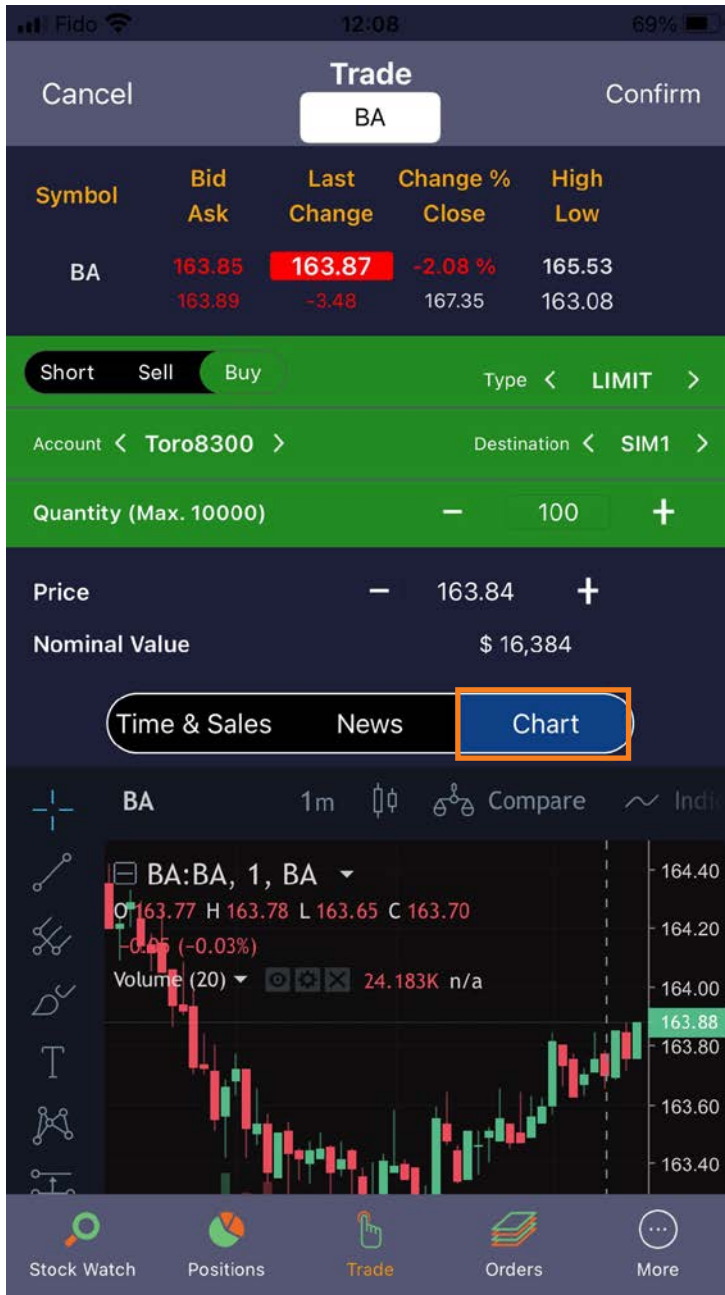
Fido 12:08 69%

Cancel Trade Confirm
BA

| Symbol | Bid Ask | Last Change | Change % Close | High Low |
|---|---|---|---|---|
| BA | 163.85 163.89 | 163.87 -3.48 | -2.08 % 167.35 | 165.53 163.08 |

Short Sell Buy Type < LIMIT >

Account < Toro8300 > Destination < SIM1 >

Quantity (Max. 10000) − 100 +

Price − 163.84 +

Nominal Value $ 16,384

Time & Sales News Chart

BA 1m Compare Indi

BA:BA, 1, BA
O 163.77 H 163.78 L 163.65 C 163.70
-0.05 (-0.03%)
Volume (20) 24.183K n/a

164.40
164.20
164.00
163.88
163.80
163.60
163.40

Stock Watch Positions Trade Orders More